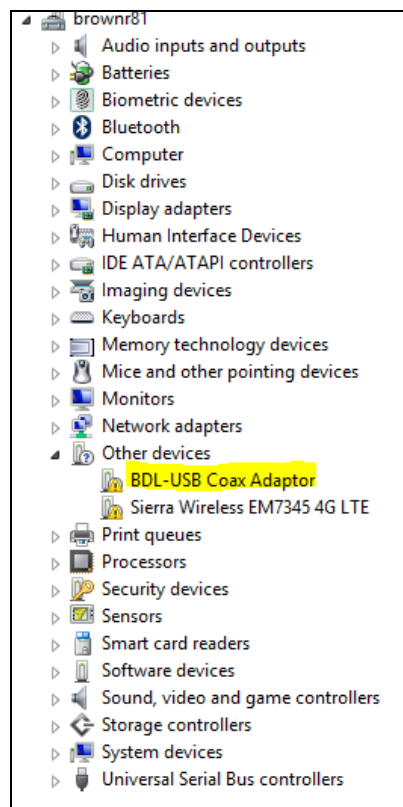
brownr81
Audio inputs and outputs
Batteries
Biometric devices
Bluetooth
Computer
Disk drives
Display adapters
Human Interface Devices
IDE ATA/ATAPI controllers
Imaging devices
Keyboards
Memory technology devices
Mice and other pointing devices
Monitors
Network adapters
Other devices
BDL-USB Coax Adaptor
Sierra Wireless EM7345 4G LTE
Print queues
Processors
Security devices
Sensors
Smart card readers
Software devices
Sound, video and game controllers
Storage controllers
System devices
Universal Serial Bus controllers